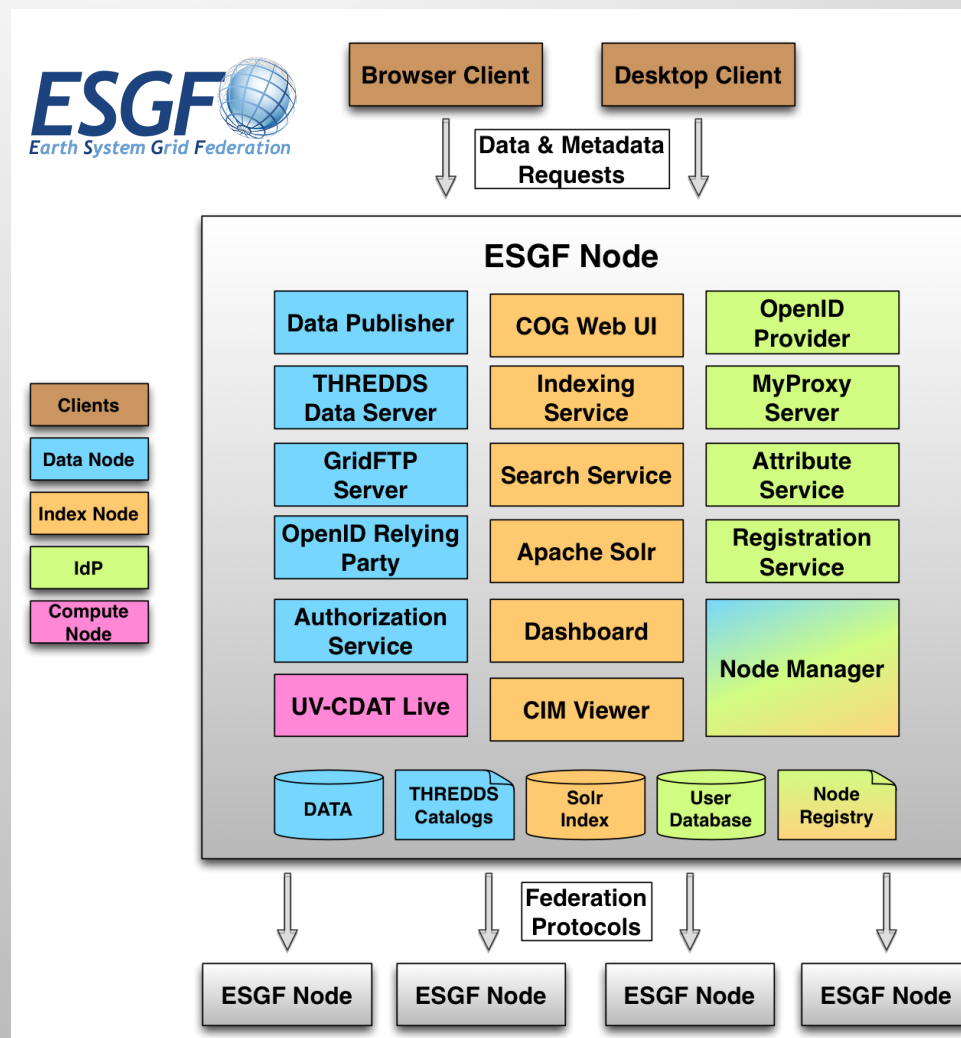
ESGF
Earth System Grid Federation

Browser Client
Desktop Client

Data & Metadata Requests

Clients
Data Node
Index Node
IdP
Compute Node

ESGF Node

Data Publisher
THREDDS Data Server
GridFTP Server
OpenID Relying Party
Authorization Service
UV-CDAT Live

COG Web UI
Indexing Service
Search Service
Apache Solr
Dashboard
CIM Viewer

OpenID Provider
MyProxy Server
Attribute Service
Registration Service
Node Manager

DATA
THREDDS Catalogs
Solr Index
User Database
Node Registry

Federation Protocols

ESGF Node
ESGF Node
ESGF Node
ESGF Node